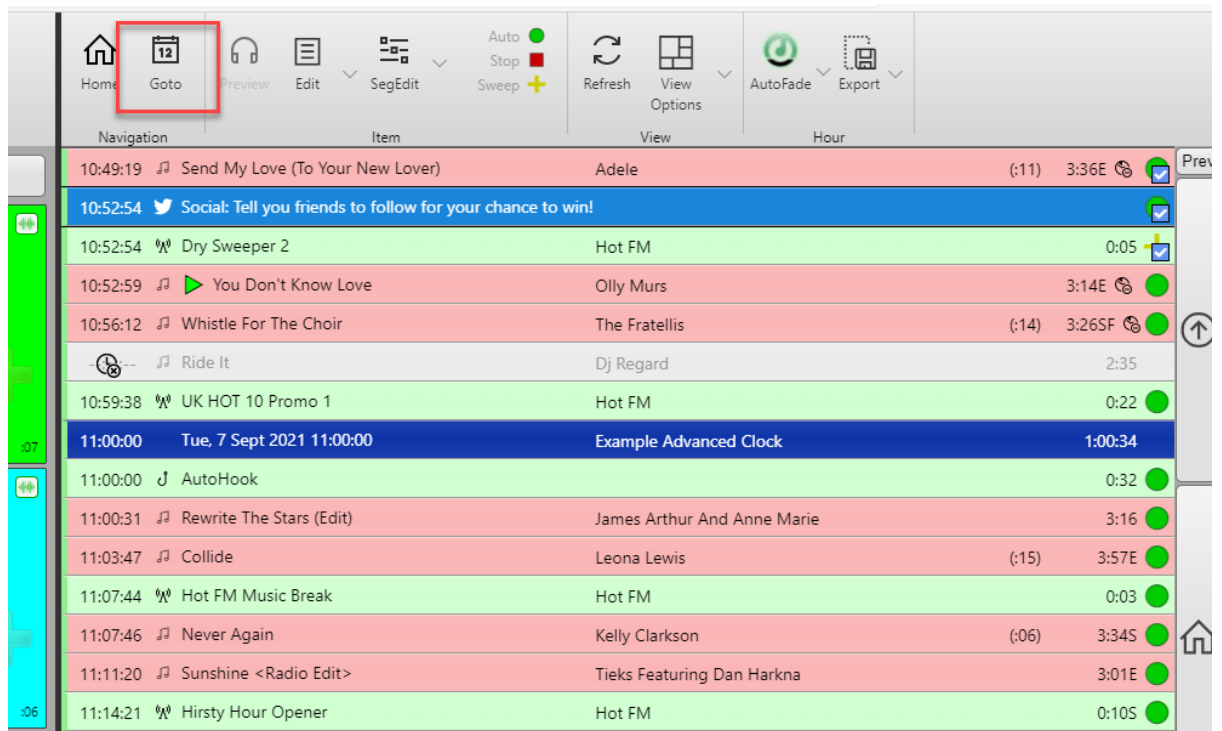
Home
12
Goto
Preview
Edit
SegEdit
Auto
Stop
Sweep
Refresh
View Options
AutoFade
Export
Navigation
Item
View
Hour

| | | | | |
|---|---|---|---|---|
| 10:49:19 | Send My Love (To Your New Lover) | Adele | (:11) | 3:36E |
| 10:52:54 | Social: Tell you friends to follow for your chance to win! | | | |
| 10:52:54 | Dry Sweeper 2 | Hot FM | | 0:05 |
| 10:52:59 | You Don't Know Love | Olly Murs | | 3:14E |
| 10:56:12 | Whistle For The Choir | The Fratellis | (:14) | 3:26SF |
| | Ride It | Dj Regard | | 2:35 |
| 10:59:38 | UK HOT 10 Promo 1 | Hot FM | | 0:22 |
| 11:00:00 | Tue, 7 Sept 2021 11:00:00 | Example Advanced Clock | | 1:00:34 |
| 11:00:00 | AutoHook | | | 0:32 |
| 11:00:31 | Rewrite The Stars (Edit) | James Arthur And Anne Marie | | 3:16 |
| 11:03:47 | Collide | Leona Lewis | (:15) | 3:57E |
| 11:07:44 | Hot FM Music Break | Hot FM | | 0:03 |
| 11:07:46 | Never Again | Kelly Clarkson | (:06) | 3:34S |
| 11:11:20 | Sunshine <Radio Edit> | Tieks Featuring Dan Harkna | | 3:01E |
| 11:14:21 | Hirsty Hour Opener | Hot FM | | 0:10S |

Prev
:07
:06